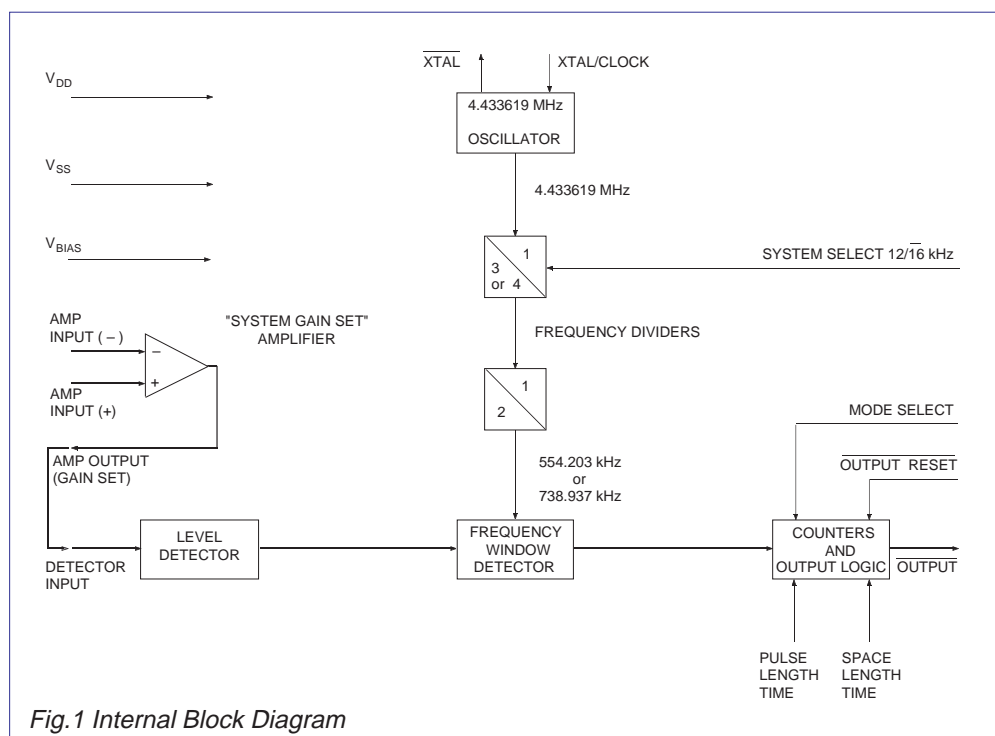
$\overline{XTAL}$

XTAL/CLOCK

$V_{DD}$

4.433619 MHz

OSCILLATOR

$V_{SS}$

4.433619 MHz

$V_{BIAS}$

1

3 or 4

SYSTEM SELECT $12/\overline{16}$ kHz

AMP INPUT ( – )

"SYSTEM GAIN SET" AMPLIFIER

–

+

FREQUENCY DIVIDERS

AMP INPUT (+)

1

2

MODE SELECT

AMP OUTPUT (GAIN SET)

554.203 kHz or 738.937 kHz

$\overline{OUTPUT\ RESET}$

LEVEL DETECTOR

FREQUENCY WINDOW DETECTOR

COUNTERS AND OUTPUT LOGIC

$\overline{OUTPUT}$

DETECTOR INPUT

PULSE LENGTH TIME

SPACE LENGTH TIME

Fig.1 Internal Block Diagram